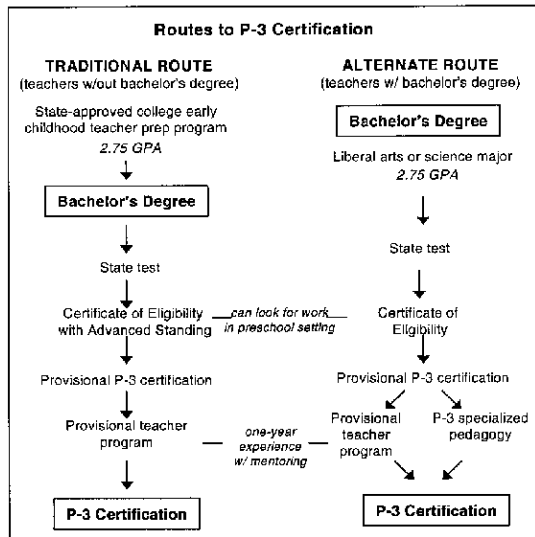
Routes to P-3 Certification

TRADITIONAL ROUTE
(teachers w/out bachelor's degree)

State-approved college early childhood teacher prep program
2.75 GPA

Bachelor's Degree

State test

Certificate of Eligibility with Advanced Standing

can look for work in preschool setting

Provisional P-3 certification

Provisional teacher program

one-year experience w/ mentoring

P-3 Certification

ALTERNATE ROUTE
(teachers w/ bachelor's degree)

Bachelor's Degree

Liberal arts or science major
2.75 GPA

State test

Certificate of Eligibility

Provisional P-3 certification

Provisional teacher program

P-3 specialized pedagogy

P-3 Certification